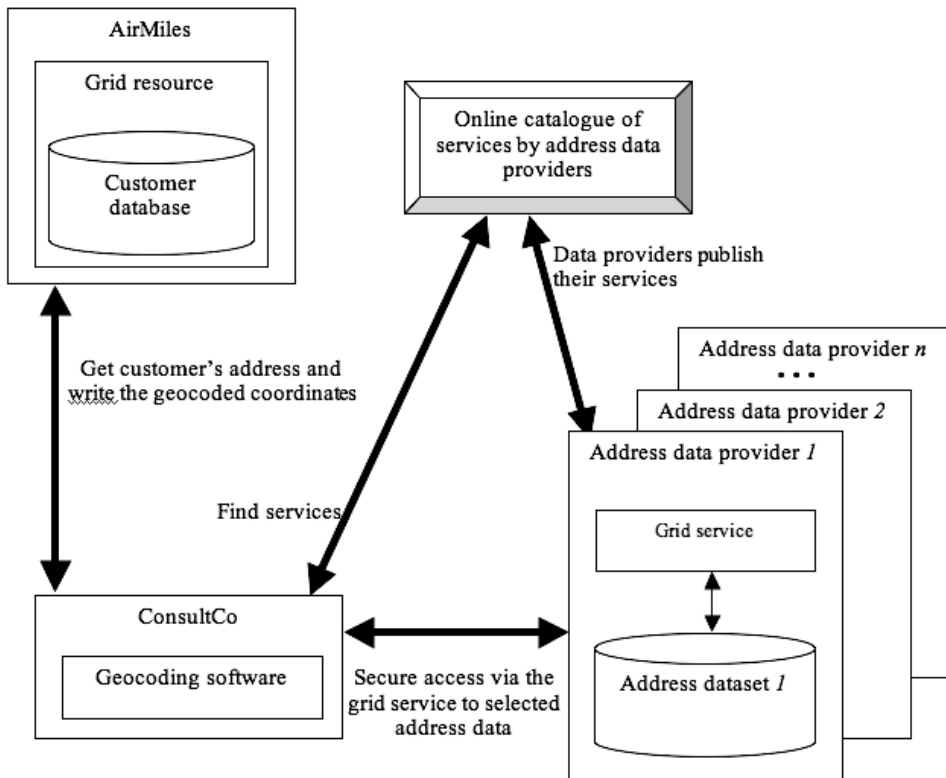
AirMiles

Grid resource

Customer database

Online catalogue of services by address data providers

Data providers publish their services

Get customer's address and write the geocoded coordinates

Address data provider *n*

• • •

Address data provider *2*

Address data provider *1*

Find services

Grid service

ConsultCo

Geocoding software

Secure access via the grid service to selected address data

Address dataset *1*